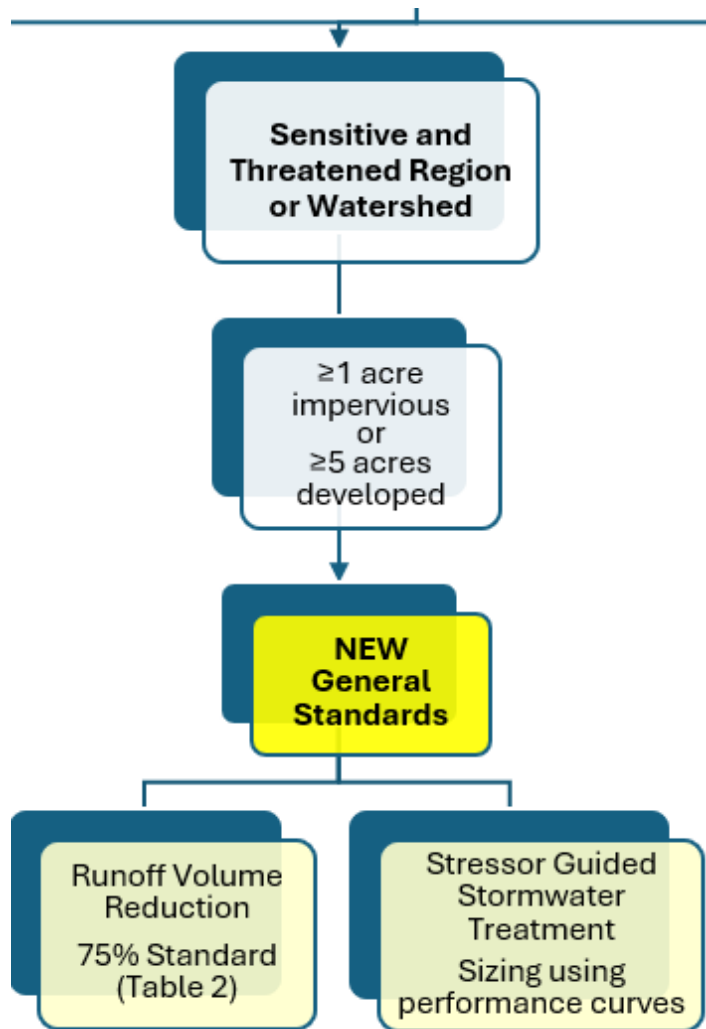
Sensitive and Threatened Region or Watershed

≥1 acre impervious or ≥5 acres developed

NEW General Standards

Runoff Volume Reduction

75% Standard (Table 2)

Stressor Guided Stormwater Treatment

Sizing using performance curves